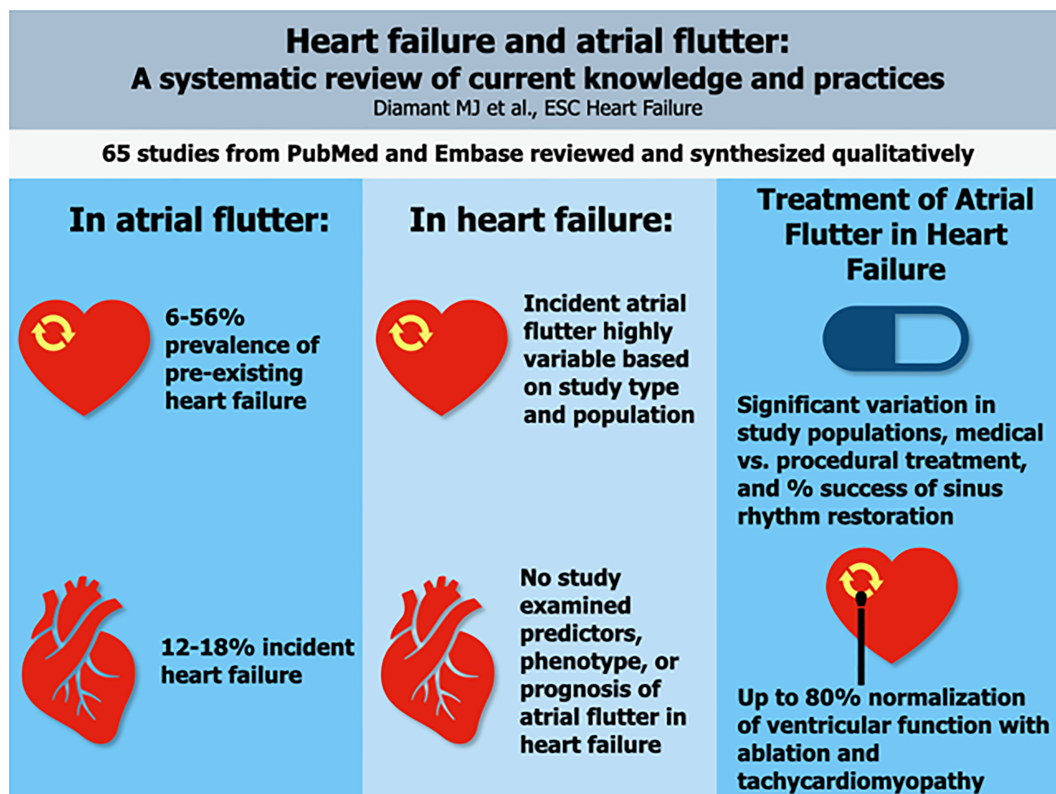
Heart failure and atrial flutter:
A systematic review of current knowledge and practices
Diamant MJ et al., ESC Heart Failure

65 studies from PubMed and Embase reviewed and synthesized qualitatively

In atrial flutter:

6-56% prevalence of pre-existing heart failure

12-18% incident heart failure

In heart failure:

Incident atrial flutter highly variable based on study type and population

No study examined predictors, phenotype, or prognosis of atrial flutter in heart failure

Treatment of Atrial Flutter in Heart Failure

Significant variation in study populations, medical vs. procedural treatment, and % success of sinus rhythm restoration

Up to 80% normalization of ventricular function with ablation and tachycardiomyopathy